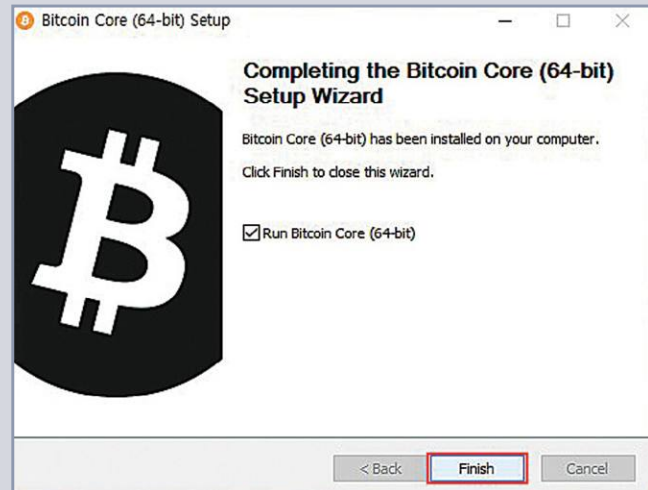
Bitcoin Core (64-bit) Setup

Completing the Bitcoin Core (64-bit) Setup Wizard

Bitcoin Core (64-bit) has been installed on your computer.

Click Finish to close this wizard.

Run Bitcoin Core (64-bit)

< Back

Finish

Cancel